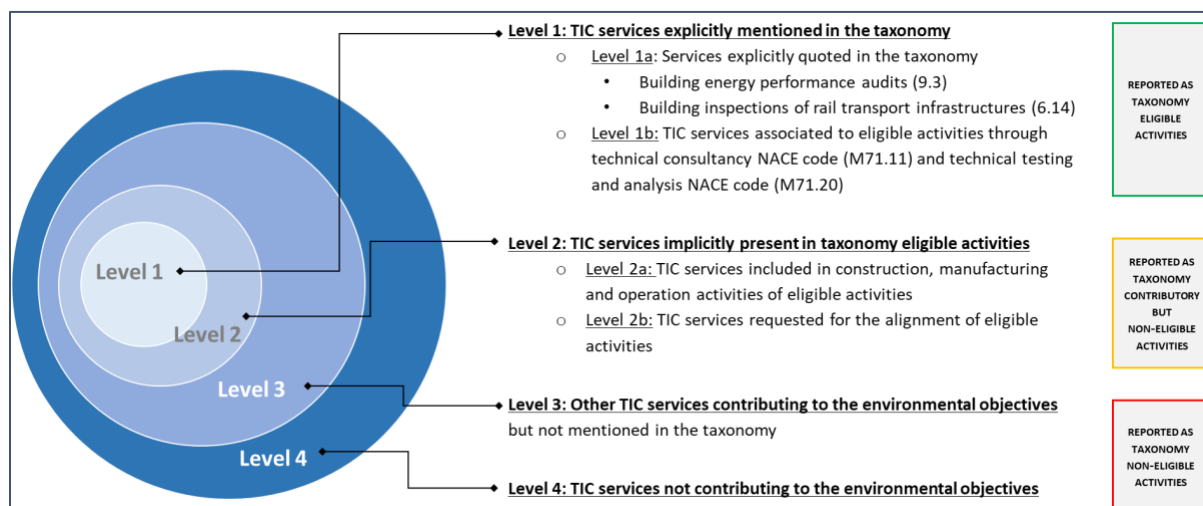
Level 1

Level 2

Level 3

Level 4

Level 1: TIC services explicitly mentioned in the taxonomy

- Level 1a: Services explicitly quoted in the taxonomy
  - Building energy performance audits (9.3)
  - Building inspections of rail transport infrastructures (6.14)
- Level 1b: TIC services associated to eligible activities through technical consultancy NACE code (M71.11) and technical testing and analysis NACE code (M71.20)

REPORTED AS TAXONOMY ELIGIBLE ACTIVITIES

Level 2: TIC services implicitly present in taxonomy eligible activities

- Level 2a: TIC services included in construction, manufacturing and operation activities of eligible activities
- Level 2b: TIC services requested for the alignment of eligible activities

REPORTED AS TAXONOMY CONTRIBUTORY BUT NON-ELIGIBLE ACTIVITIES

Level 3: Other TIC services contributing to the environmental objectives but not mentioned in the taxonomy

REPORTED AS TAXONOMY NON-ELIGIBLE ACTIVITIES

Level 4: TIC services not contributing to the environmental objectives